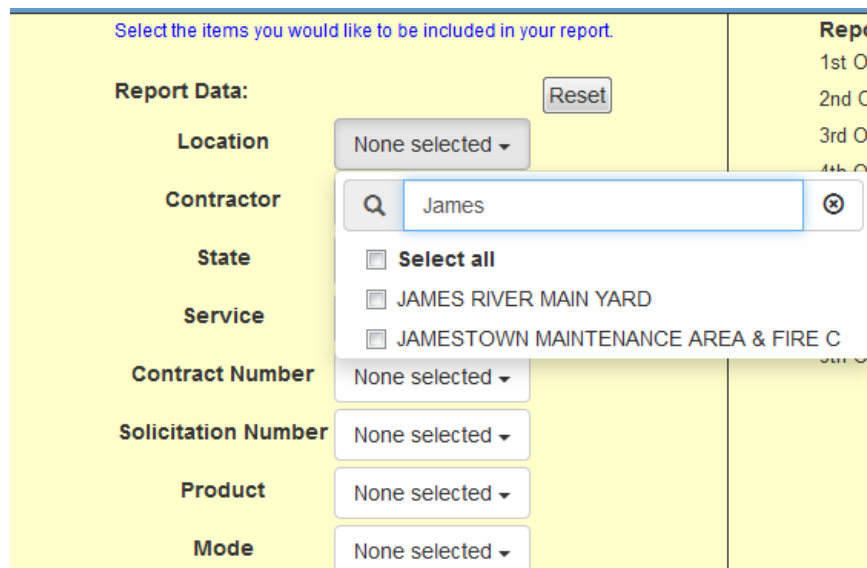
Select the items you would like to be included in your report.

Report Data:

Reset

Location None selected

Contractor

State

Service

James

Select all

JAMES RIVER MAIN YARD

JAMESTOWN MAINTENANCE AREA & FIRE C

Contract Number None selected

Solicitation Number None selected

Product None selected

Mode None selected

Repo

1st O

2nd O

3rd O

4th O

5th O